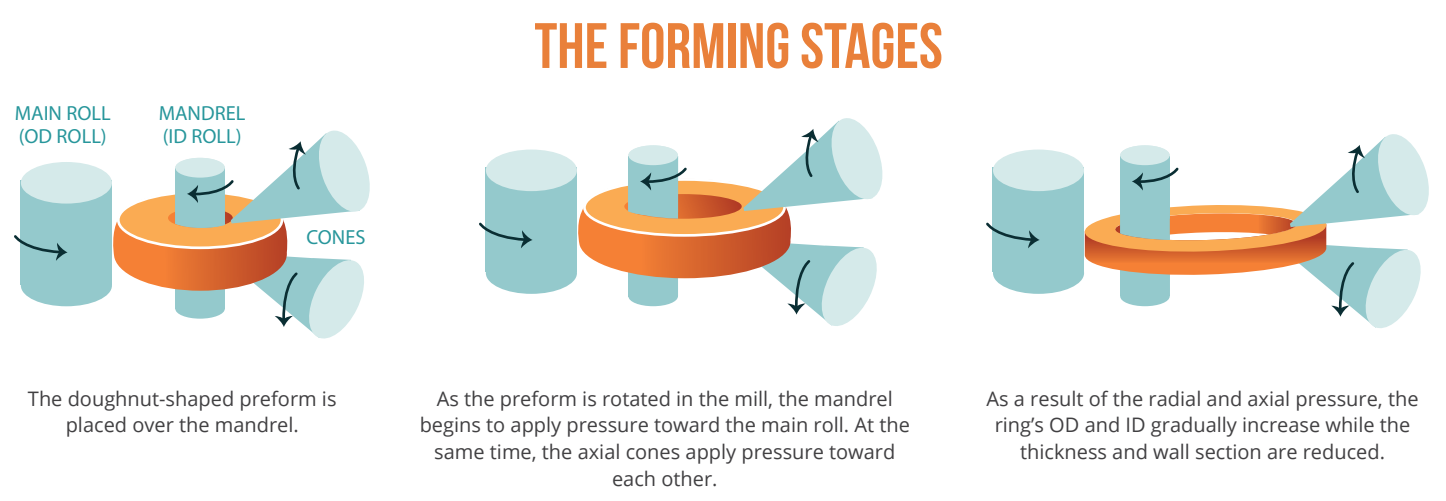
THE FORMING STAGES

MAIN ROLL (OD ROLL)

MANDREL (ID ROLL)

CONES

The doughnut-shaped preform is placed over the mandrel.

As the preform is rotated in the mill, the mandrel begins to apply pressure toward the main roll. At the same time, the axial cones apply pressure toward each other.

As a result of the radial and axial pressure, the ring's OD and ID gradually increase while the thickness and wall section are reduced.